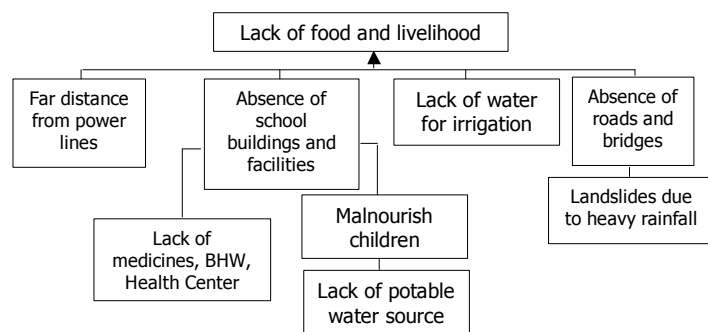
Lack of food and livelihood

Far distance from power lines

Absence of school buildings and facilities

Lack of water for irrigation

Absence of roads and bridges

Landslides due to heavy rainfall

Lack of medicines, BHW, Health Center

Malnourish children

Lack of potable water source